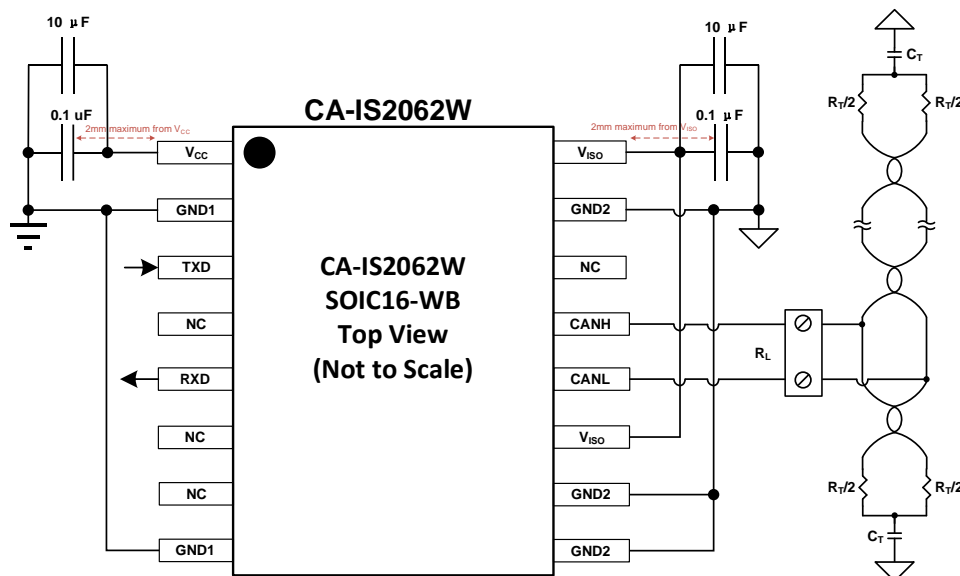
10 μF

0.1 uF

2mm maximum from $V_{CC}$

CA-IS2062W

10 μF

0.1 μF

2mm maximum from $V_{ISO}$

$C_T$

$R_T/2$

$R_T/2$

$V_{CC}$

GND1

TXD

NC

RXD

NC

NC

GND1

CA-IS2062W
SOIC16-WB
Top View
(Not to Scale)

$V_{ISO}$

GND2

NC

CANH

CANL

$V_{ISO}$

GND2

GND2

$R_L$

$R_T/2$

$R_T/2$

$C_T$